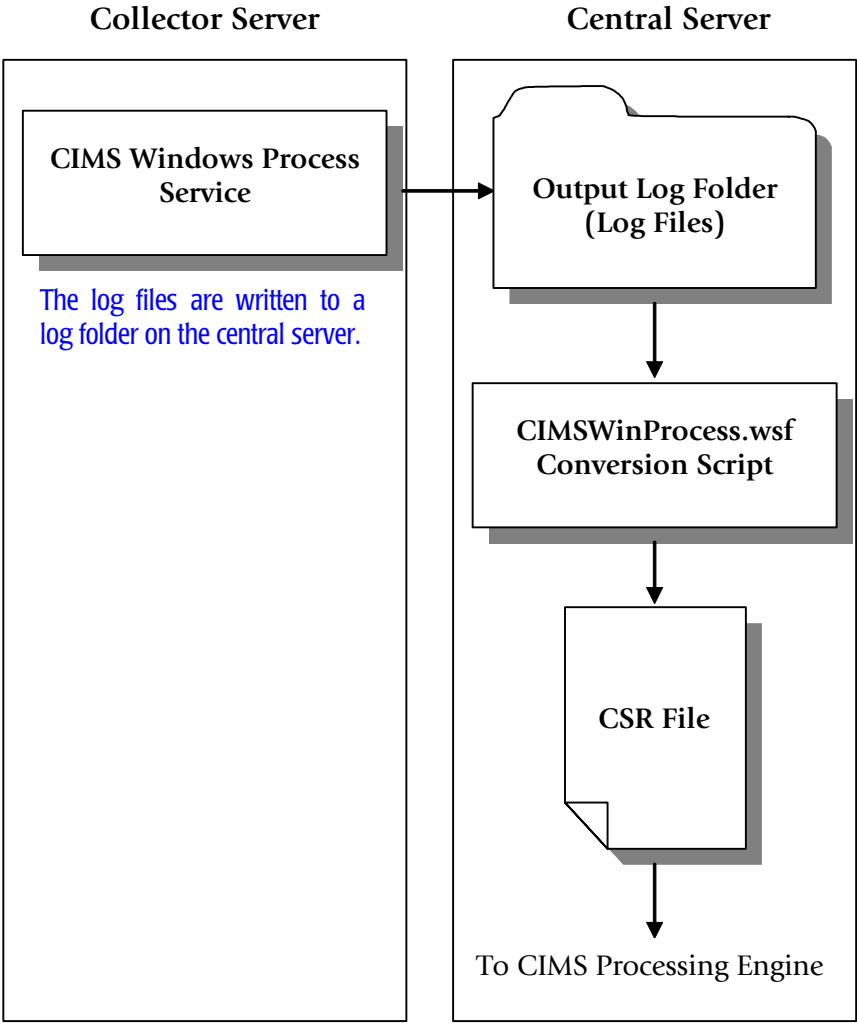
Collector Server

CIMS Windows Process Service

The log files are written to a log folder on the central server.

Central Server

Output Log Folder (Log Files)

CIMSWinProcess.wsf Conversion Script

CSR File

To CIMS Processing Engine